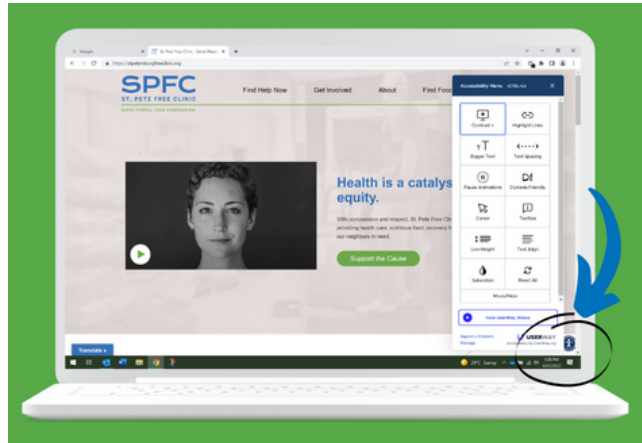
Google
St. Pete Free Clinic - Serve People
https://stpetersburgfreeclinic.org

SPFC
ST. PETE FREE CLINIC
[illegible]

Find Help Now
Get Involved
About
Find Food

Health is a catalyst equity.

With compassion and respect, St. Pete Free Clinic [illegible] providing health care, nutritious food, recovery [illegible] our neighbors in need.

Support the Cause

Accessibility Menu (CTRL+U)

Contrast +
Highlight Links
Bigger Text
Text Spacing
Pause Animations
Dyslexia Friendly
Cursor
Tooltips
Line Height
Text Align
Saturation
Reset All
Move/Hide

How UserWay Works

Report a Problem
Manage

USERWAY
Accessibility by UserWay

Translate »

SPFC Survey